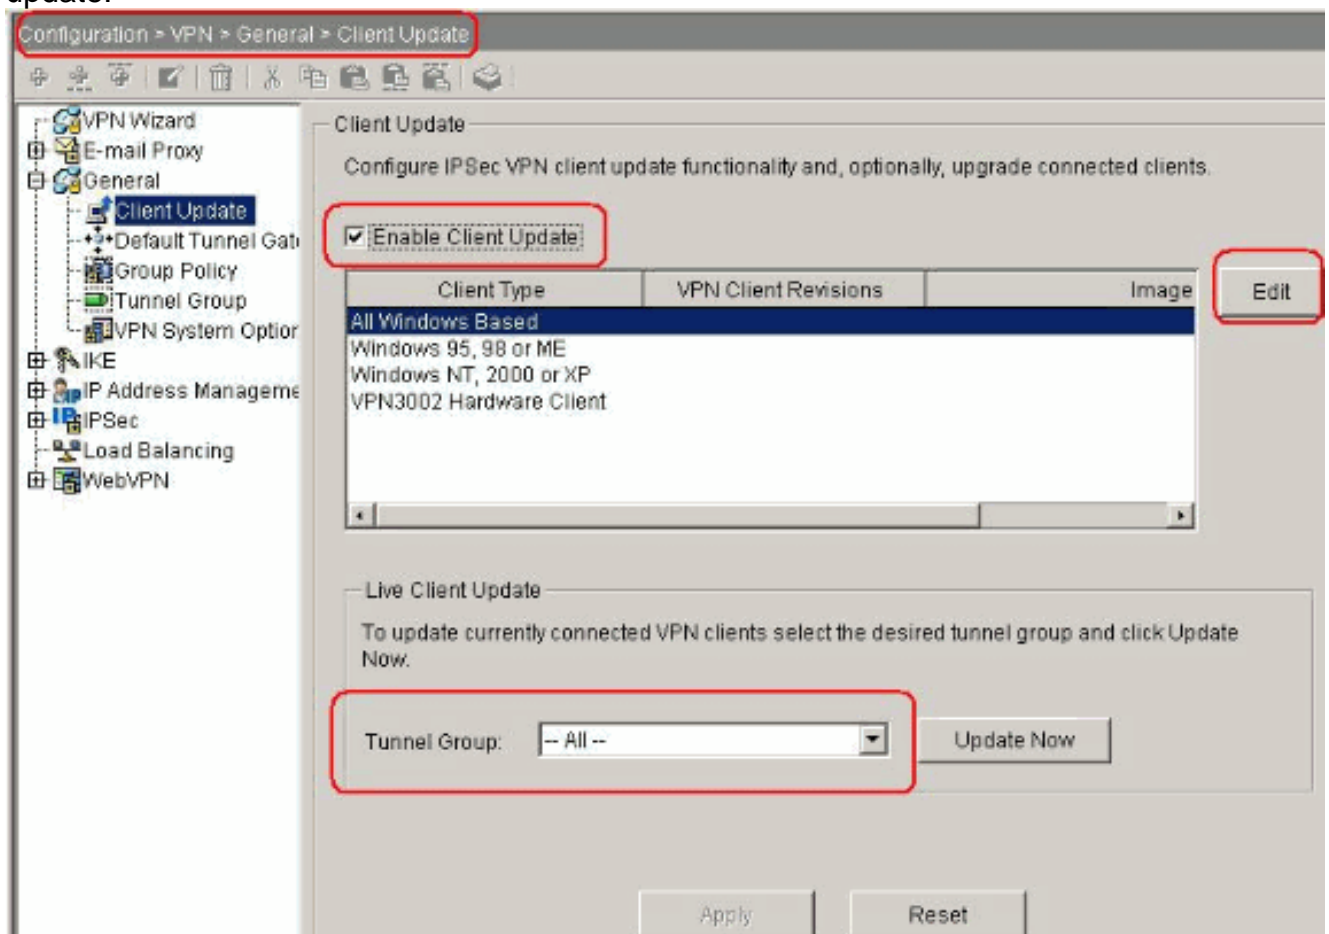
Configuration > VPN > General > Client Update

VPN Wizard
E-mail Proxy
General
Client Update
Default Tunnel Gat
Group Policy
Tunnel Group
VPN System Optior
IKE
IP Address Manageme
IPSec
Load Balancing
WebVPN

Client Update

Configure IPSec VPN client update functionality and, optionally, upgrade connected clients.

Enable Client Update

| Client Type | VPN Client Revisions | Image |
|---|---|---|
| All Windows Based | | |
| Windows 95, 98 or ME | | |
| Windows NT, 2000 or XP | | |
| VPN3002 Hardware Client | | |

Edit

Live Client Update

To update currently connected VPN clients select the desired tunnel group and click Update Now.

Tunnel Group: -- All --

Update Now

Apply

Reset